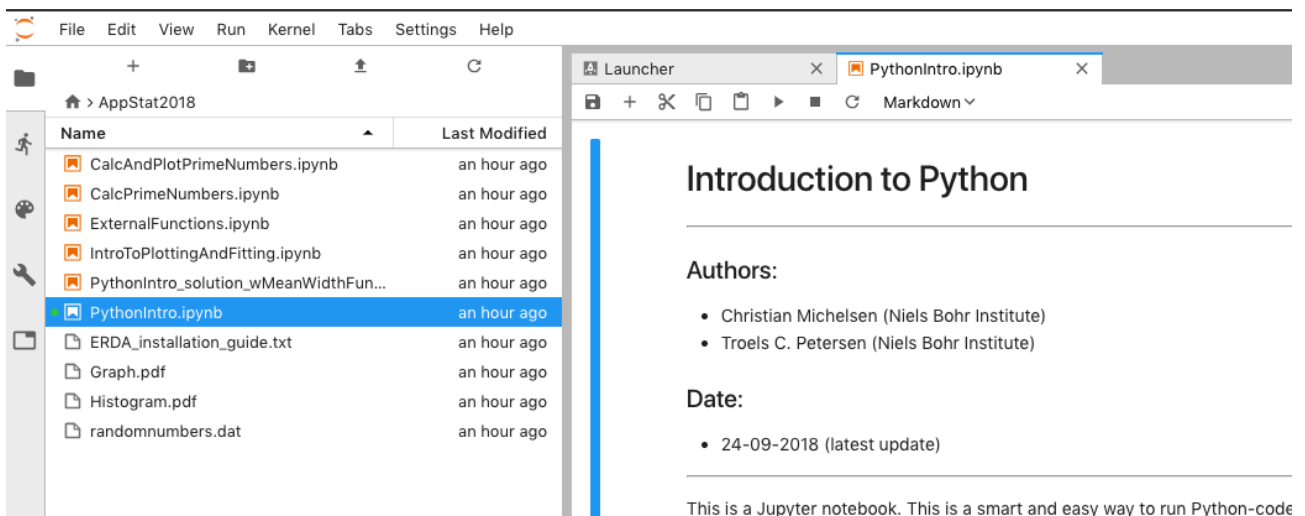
File Edit View Run Kernel Tabs Settings Help

> AppStat2018

| Name | Last Modified |
|---|---|
| CalcAndPlotPrimeNumbers.ipynb | an hour ago |
| CalcPrimeNumbers.ipynb | an hour ago |
| ExternalFunctions.ipynb | an hour ago |
| IntroToPlottingAndFitting.ipynb | an hour ago |
| PythonIntro_solution_wMeanWidthFun... | an hour ago |
| PythonIntro.ipynb | an hour ago |
| ERDA_installation_guide.txt | an hour ago |
| Graph.pdf | an hour ago |
| Histogram.pdf | an hour ago |
| randomnumbers.dat | an hour ago |

Launcher
PythonIntro.ipynb

Markdown

Introduction to Python

Authors:

- Christian Michelsen (Niels Bohr Institute)
- Troels C. Petersen (Niels Bohr Institute)

Date:

- 24-09-2018 (latest update)

This is a Jupyter notebook. This is a smart and easy way to run Python-code